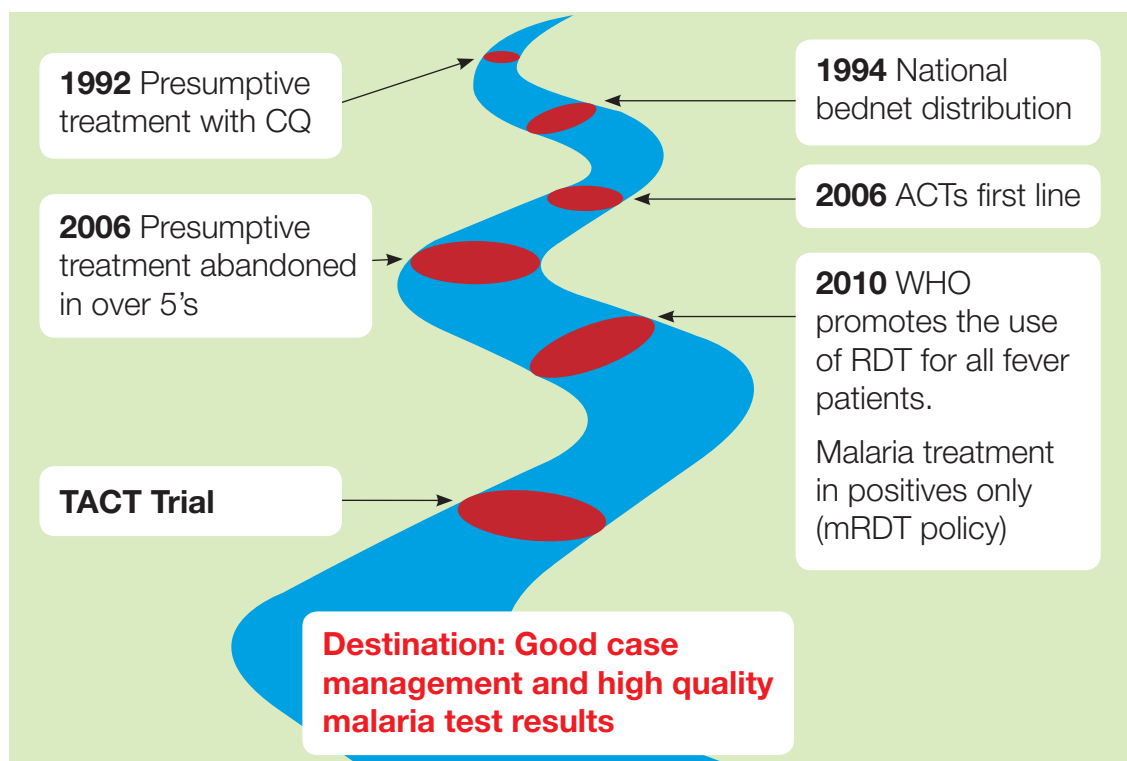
**1992** Presumptive treatment with CQ

**1994** National bednet distribution

**2006** ACTs first line

**2006** Presumptive treatment abandoned in over 5's

**2010** WHO promotes the use of RDT for all fever patients.

Malaria treatment in positives only (mRDT policy)

**TACT Trial**

**Destination: Good case management and high quality malaria test results**